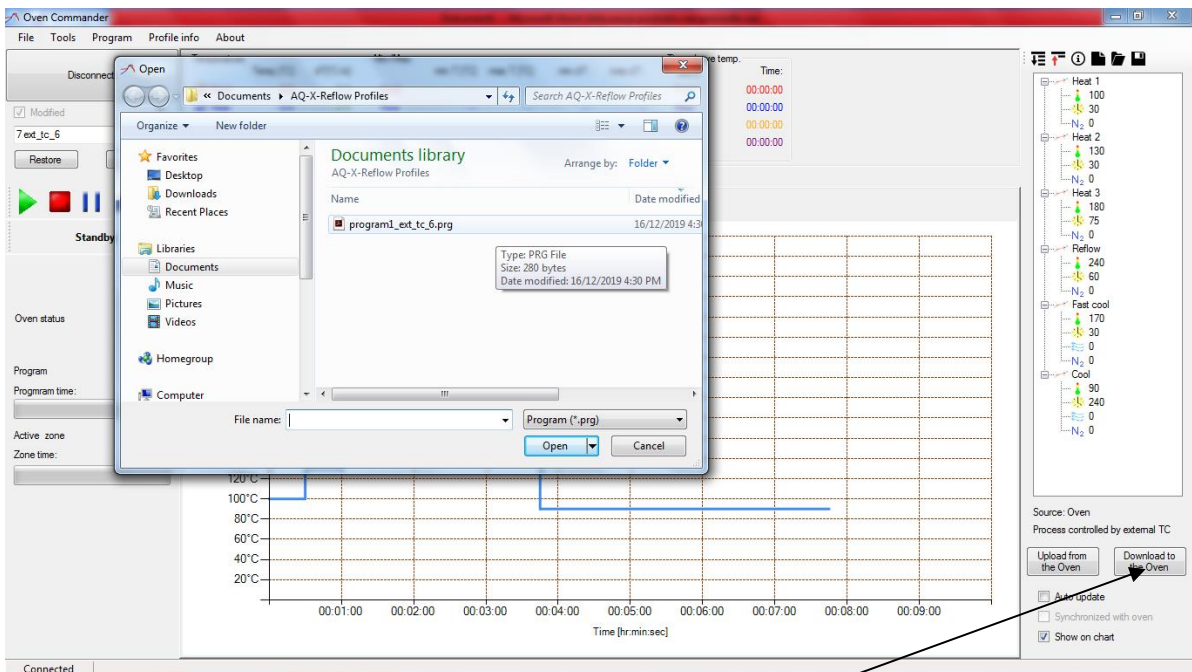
Oven Commander
File Tools Program Profile info About
Disconnect
Modified
7 ext_tc_6
Restore
Standby
Oven status
Program
Progmram time:
Active zone
Zone time:
Open
« Documents › AQ-X-Reflow Profiles
Search AQ-X-Reflow Profiles
Organize ▾ New folder
Favorites
Desktop
Downloads
Recent Places
Libraries
Documents
Music
Pictures
Videos
Homegroup
Computer
Documents library
AQ-X-Reflow Profiles
Arrange by: Folder ▾
Name
Date modified
program1_ext_tc_6.prg
16/12/2019 4:3
Type: PRG File
Size: 280 bytes
Date modified: 16/12/2019 4:30 PM
File name:
Program (*.prg)
Open
Cancel
temp.
Time:
00:00:00
00:00:00
00:00:00
00:00:00
120°C
100°C
80°C
60°C
40°C
20°C
00:01:00 00:02:00 00:03:00 00:04:00 00:05:00 00:06:00 00:07:00 00:08:00 00:09:00
Time [hr:min:sec]
Heat 1
100
30
$N_2$ 0
Heat 2
130
30
$N_2$ 0
Heat 3
180
75
$N_2$ 0
Reflow
240
60
$N_2$ 0
Fast cool
170
30
0
$N_2$ 0
Cool
90
240
0
$N_2$ 0
Source: Oven
Process controlled by external TC
Upload from the Oven
Download to the Oven
Auto update
Synchronized with oven
Show on chart
Connected